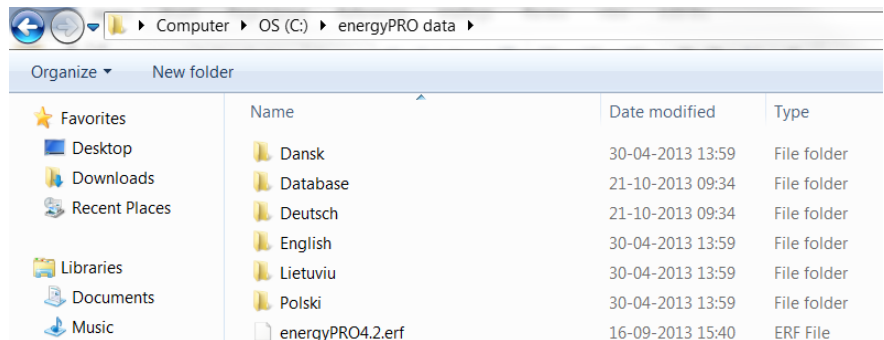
▸ Computer ▸ OS (C:) ▸ energyPRO data ▸

Organize ▾ New folder

Favorites
Desktop
Downloads
Recent Places

Libraries
Documents
Music

| Name | Date modified | Type |
|---|---|---|
| Dansk | 30-04-2013 13:59 | File folder |
| Database | 21-10-2013 09:34 | File folder |
| Deutsch | 21-10-2013 09:34 | File folder |
| English | 30-04-2013 13:59 | File folder |
| Lietuviu | 30-04-2013 13:59 | File folder |
| Polski | 30-04-2013 13:59 | File folder |
| energyPRO4.2.erf | 16-09-2013 15:40 | ERF File |